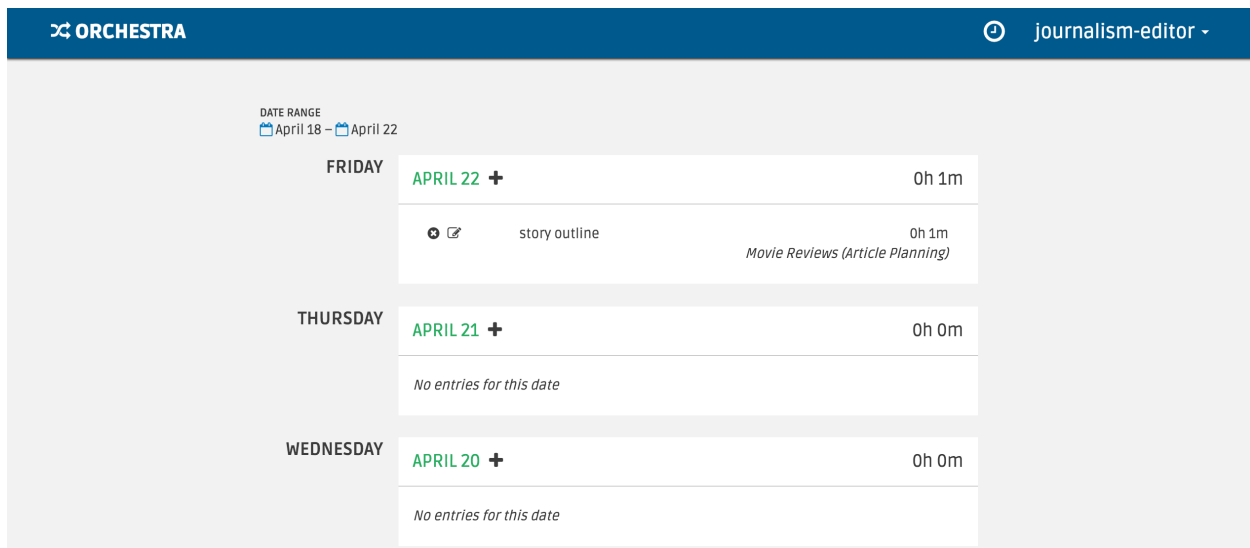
ORCHESTRA

journalism-editor

DATE RANGE
April 18 – April 22

FRIDAY

APRIL 22 +

0h 1m

story outline

0h 1m
Movie Reviews (Article Planning)

THURSDAY

APRIL 21 +

0h 0m

No entries for this date

WEDNESDAY

APRIL 20 +

0h 0m

No entries for this date